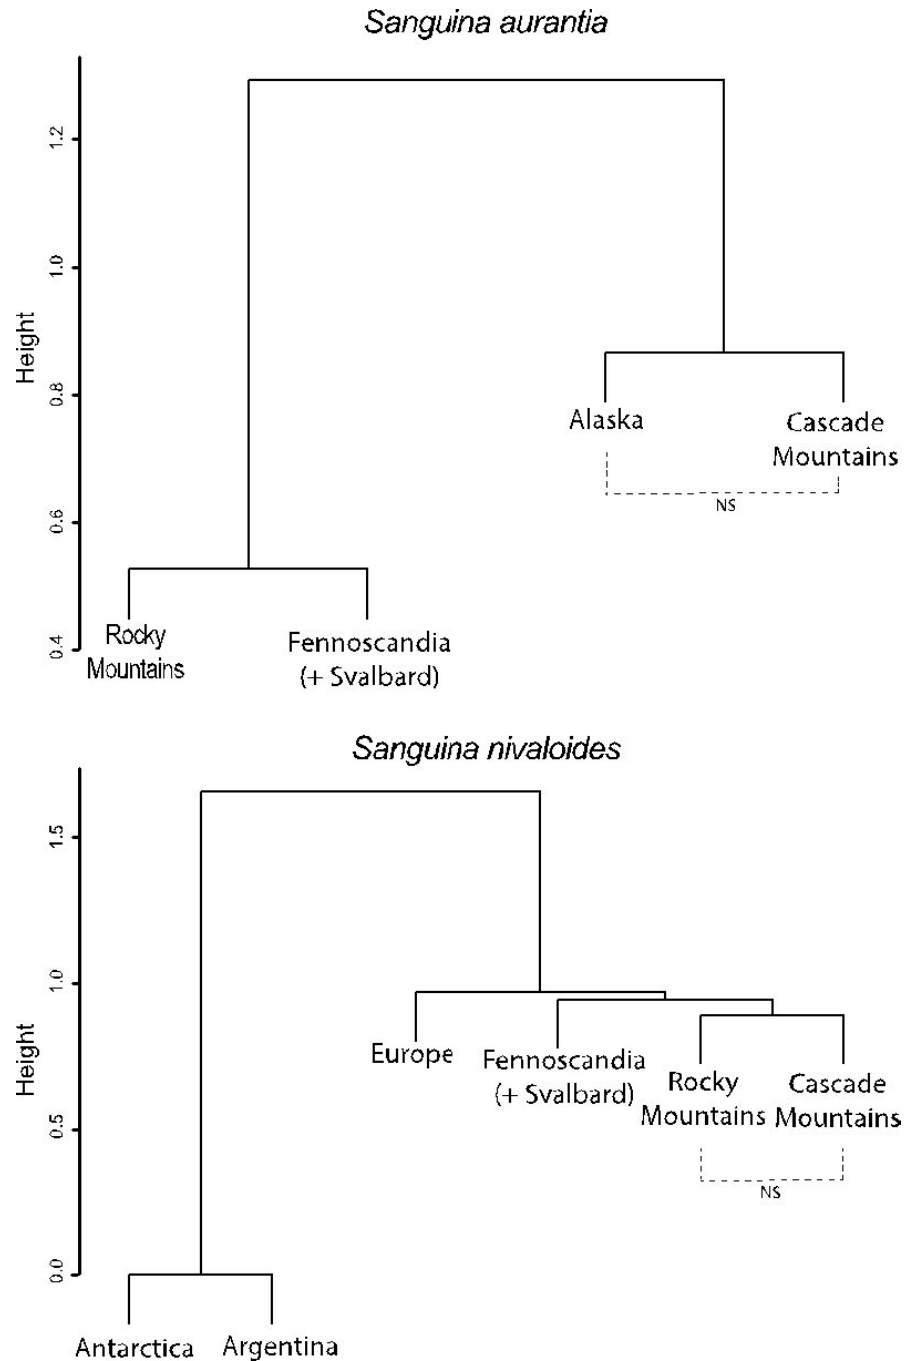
Sanguina aurantia

Height

1.2
1.0
0.8
0.6
0.4

Alaska
Cascade Mountains
NS

Rocky Mountains
Fennoscandia (+ Svalbard)

Sanguina nivaloides

Height

1.5
1.0
0.5
0.0

Europe
Fennoscandia (+ Svalbard)
Rocky Mountains
Cascade Mountains
NS

Antarctica
Argentina